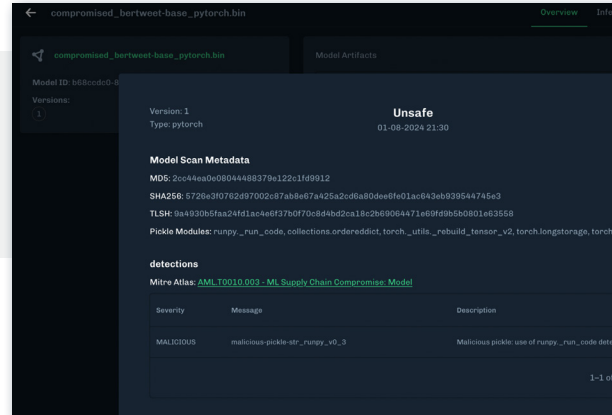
compromised_bertweet-base_pytorch.bin

Overview Info

compromised_bertweet-base_pytorch.bin

Model ID: b68ccdc0-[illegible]

Versions:

1

Model Artifacts

Version: 1

Type: pytorch

Unsafe

01-08-2024 21:30

Model Scan Metadata

MD5: 2cc44ea0e08044488379e122c1fd9912

SHA256: 5726e3f0762d97002c87ab8e67a425a2cd6a80dee0fe01ac843eb939544745e3

TLSH: 9a4930b5faa24fd1ac4e6f37b0f70c8d4bd2ca18c2b69064471e69fd9b5b0801e63558

Pickle Modules: runpy._run_code, collections.ordereddict, torch._utils._rebuild_tensor_v2, torch.longstorage, torch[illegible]

detections

Mitre Atlas: AML.T0010.003 - ML Supply Chain Compromise: Model

| Severity | Message | Description |
|---|---|---|
| MALICIOUS | malicious-pickle-str_runpy_v0_3 | Malicious pickle: use of runpy._run_code dete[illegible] |

1-1 o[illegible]